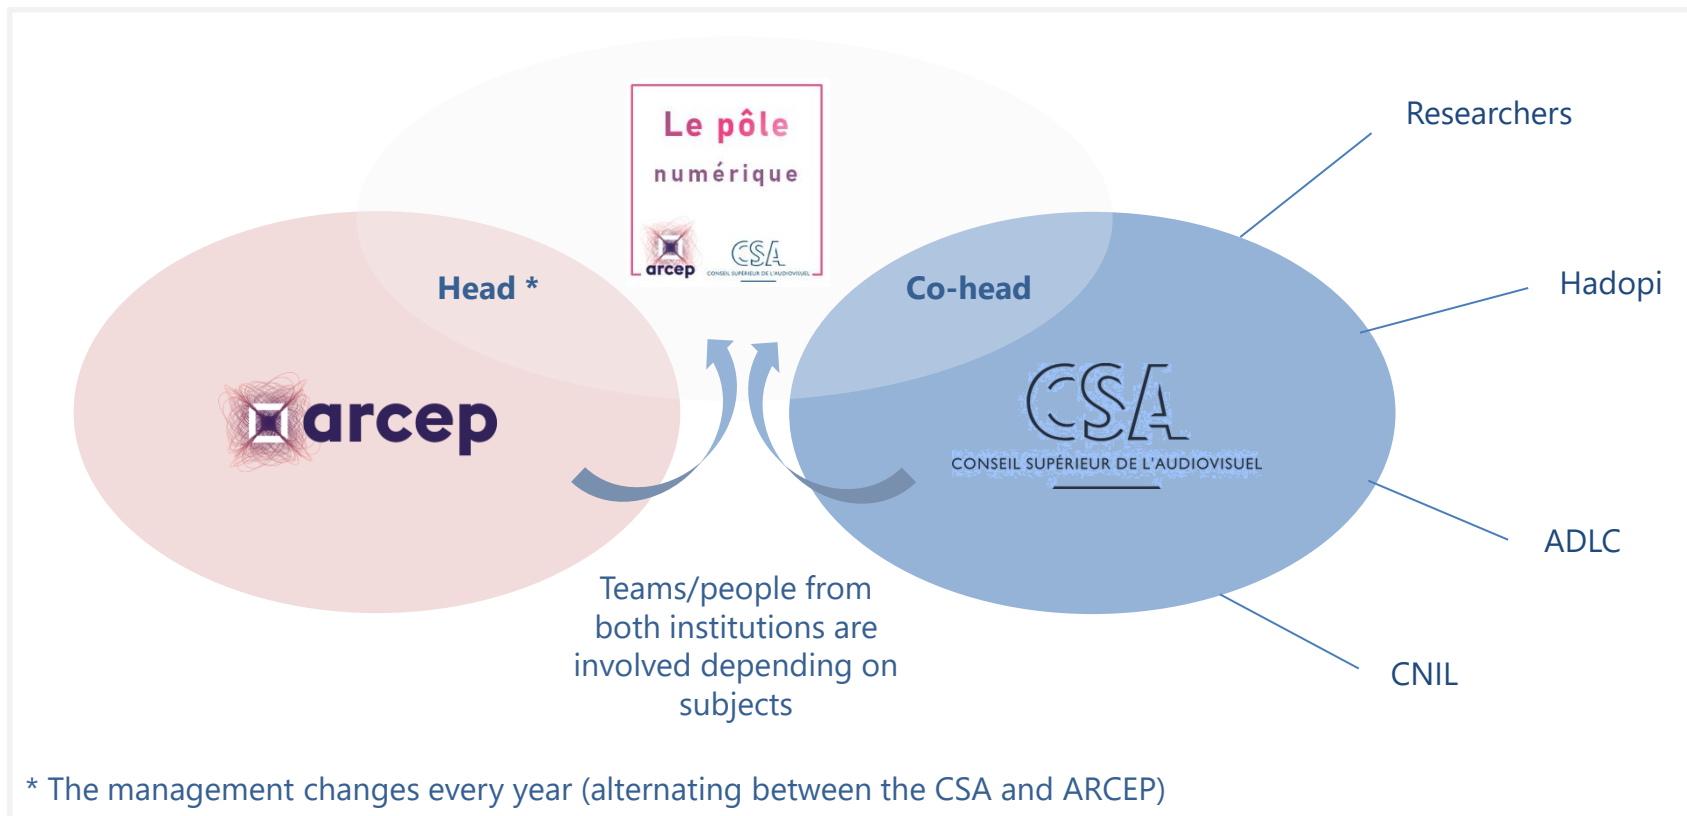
Le pôle
numérique
arcep
CSA
CONSEIL SUPÉRIEUR DE L'AUDIOVISUEL

Head *

Co-head

arcep

CSA
CONSEIL SUPÉRIEUR DE L'AUDIOVISUEL

Researchers

Hadopi

ADLC

CNIL

Teams/people from both institutions are involved depending on subjects

* The management changes every year (alternating between the CSA and ARCEP)